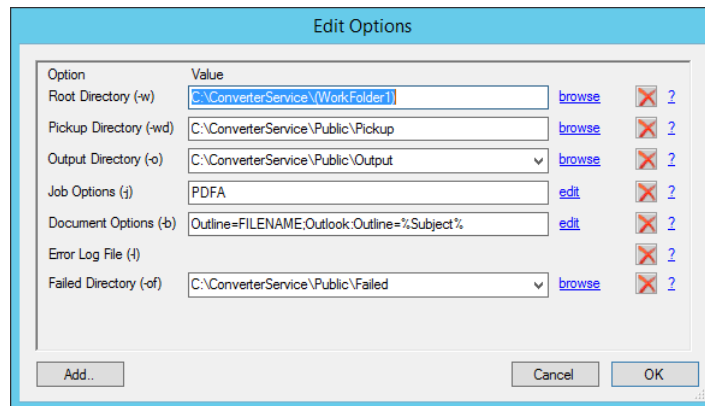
Edit Options

| Option | Value | | |
|---|---|---|---|
| Root Directory (-w) | C:\ConverterService\(WorkFolder1) | browse | ? |
| Pickup Directory (-wd) | C:\ConverterService\Public\Pickup | browse | ? |
| Output Directory (-o) | C:\ConverterService\Public\Output | browse | ? |
| Job Options (-j) | PDFA | edit | ? |
| Document Options (-b) | Outline=FILENAME;Outlook:Outline=%Subject% | edit | ? |
| Error Log File (-l) | | | ? |
| Failed Directory (-of) | C:\ConverterService\Public\Failed | browse | ? |

Add..

Cancel

OK